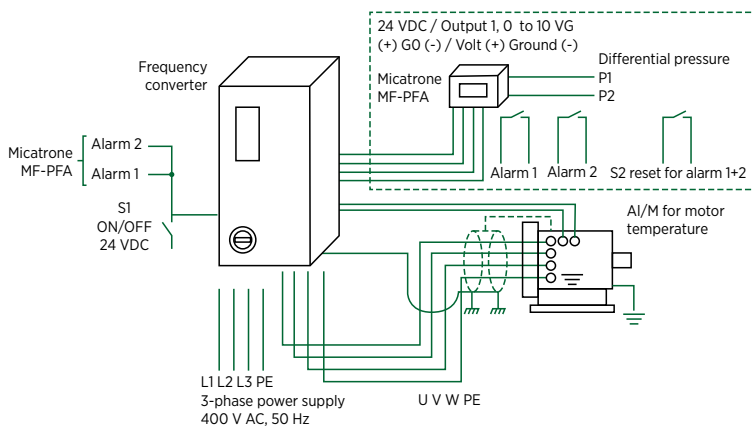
24 VDC / Output 1, 0 to 10 VG
(+) G0 (-) / Volt (+) Ground (-)

Differential pressure

Frequency converter

Micatrone MF-PFA

P1

P2

Micatrone MF-PFA

Alarm 2

Alarm 1

Alarm 1

Alarm 2

S2 reset for alarm 1+2

S1 ON/OFF 24 VDC

AI/M for motor temperature

L1 L2 L3 PE
3-phase power supply
400 V AC, 50 Hz

U V W PE